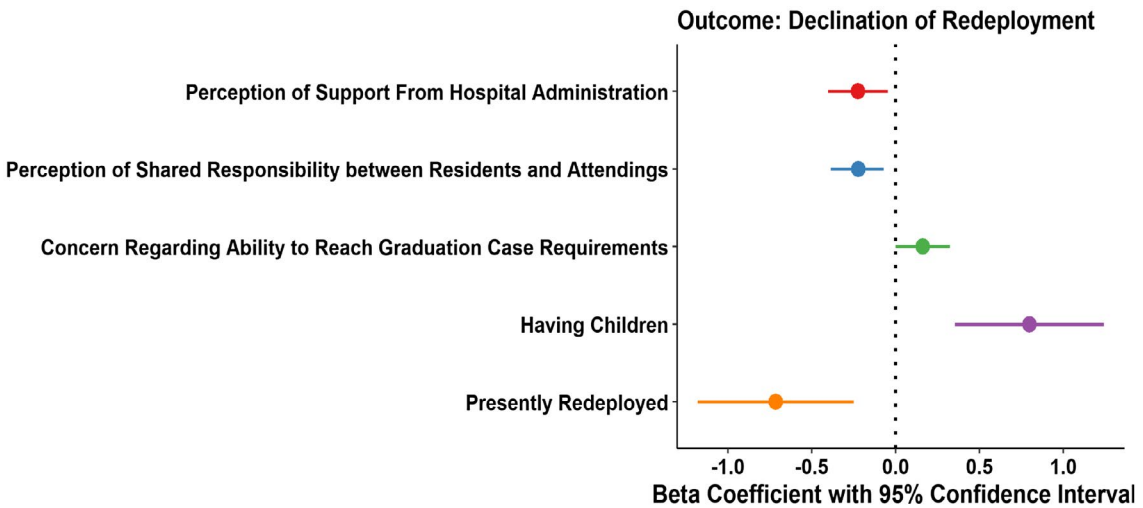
Outcome: Declination of Redeployment

Perception of Support From Hospital Administration

Perception of Shared Responsibility between Residents and Attendings

Concern Regarding Ability to Reach Graduation Case Requirements

Having Children

Presently Redeployed

-1.0
-0.5
0.0
0.5
1.0

Beta Coefficient with 95% Confidence Interval